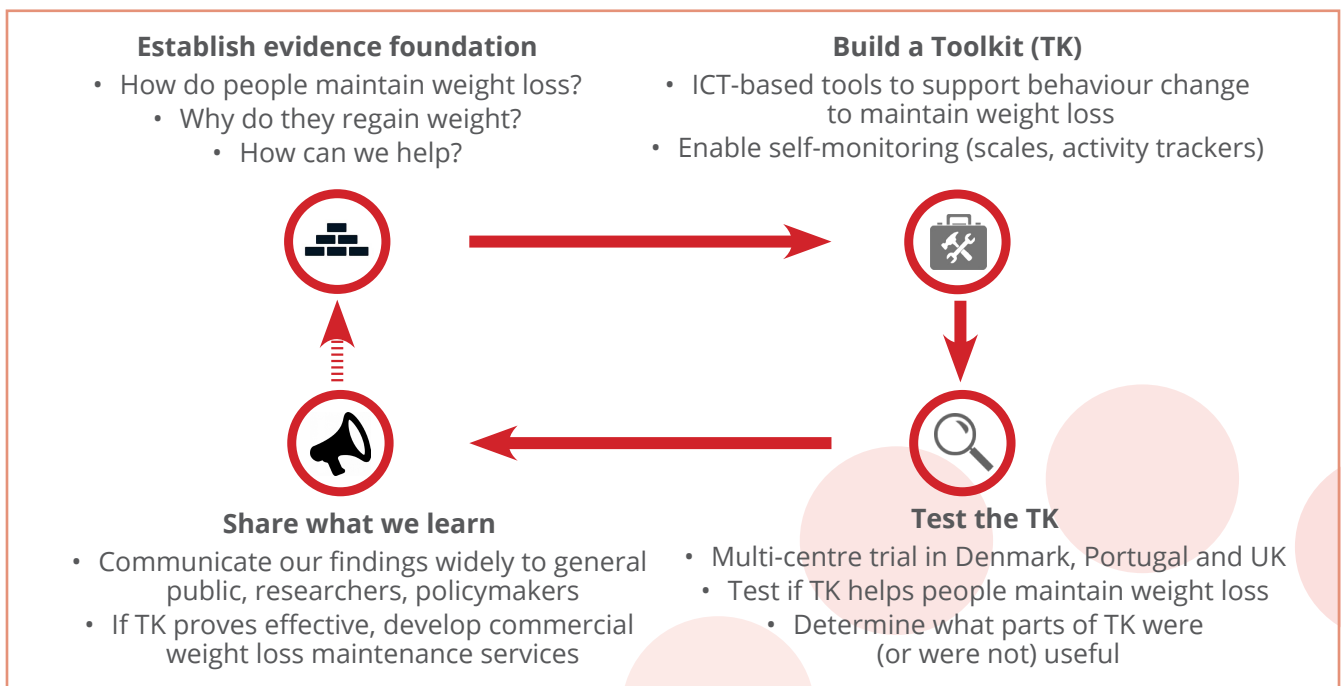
Establish evidence foundation

• How do people maintain weight loss?
• Why do they regain weight?
• How can we help?

Build a Toolkit (TK)

• ICT-based tools to support behaviour change to maintain weight loss
• Enable self-monitoring (scales, activity trackers)

Test the TK

• Multi-centre trial in Denmark, Portugal and UK
• Test if TK helps people maintain weight loss
• Determine what parts of TK were (or were not) useful

Share what we learn

• Communicate our findings widely to general public, researchers, policymakers
• If TK proves effective, develop commercial weight loss maintenance services